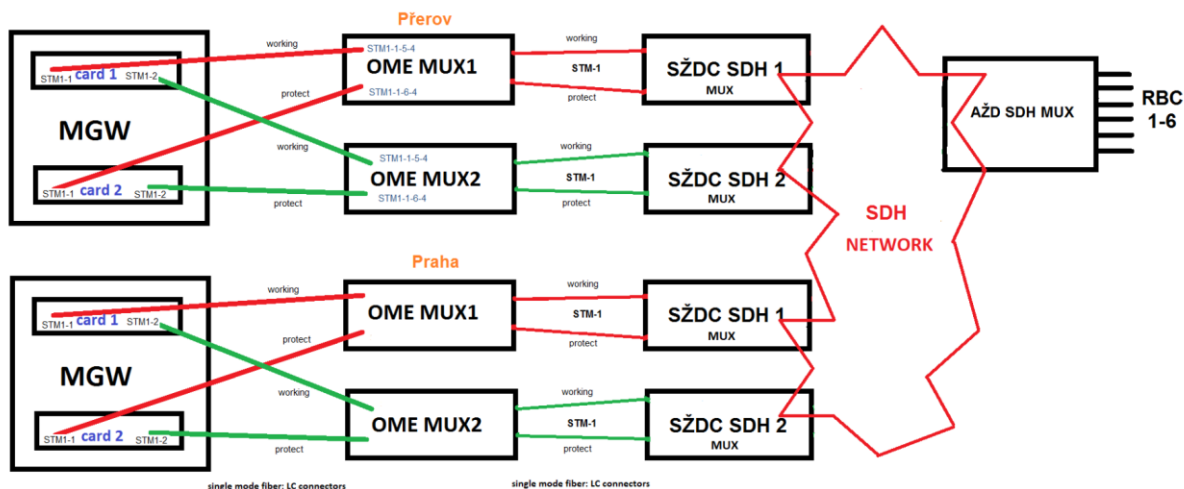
Přerov

MGW
STM1-1 card 1 STM1-2
STM1-1 card 2 STM1-2

working
protect
working
protect

STM1-1-5-4
OME MUX1
STM1-1-6-4

STM1-1-5-4
OME MUX2
STM1-1-6-4

working
STM-1
protect

working
STM-1
protect

SŽDC SDH 1
MUX

SŽDC SDH 2
MUX

AŽD SDH MUX

RBC 1-6

SDH
NETWORK

Praha

MGW
STM1-1 card 1 STM1-2
STM1-1 card 2 STM1-2

working
protect
working
protect

OME MUX1
OME MUX2

working
STM-1
protect

working
STM-1
protect

SŽDC SDH 1
MUX

SŽDC SDH 2
MUX

single mode fiber: LC connectors
single mode fiber: LC connectors